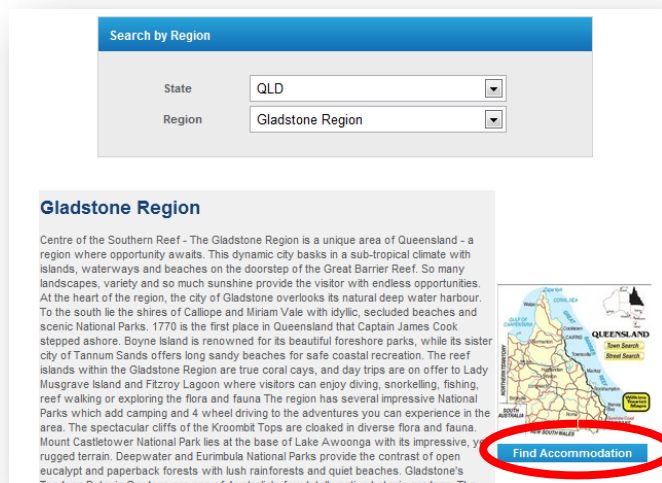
Search by Region

State QLD

Region Gladstone Region

Gladstone Region

Centre of the Southern Reef - The Gladstone Region is a unique area of Queensland - a region where opportunity awaits. This dynamic city basks in a sub-tropical climate with islands, waterways and beaches on the doorstep of the Great Barrier Reef. So many landscapes, variety and so much sunshine provide the visitor with endless opportunities. At the heart of the region, the city of Gladstone overlooks its natural deep water harbour. To the south lie the shires of Calliope and Miriam Vale with idyllic, secluded beaches and scenic National Parks. 1770 is the first place in Queensland that Captain James Cook stepped ashore. Boyne Island is renowned for its beautiful foreshore parks, while its sister city of Tannum Sands offers long sandy beaches for safe coastal recreation. The reef islands within the Gladstone Region are true coral cays, and day trips are on offer to Lady Musgrave Island and Fitzroy Lagoon where visitors can enjoy diving, snorkelling, fishing, reef walking or exploring the flora and fauna The region has several impressive National Parks which add camping and 4 wheel driving to the adventures you can experience in the area. The spectacular cliffs of the Kroombit Tops are cloaked in diverse flora and fauna. Mount Castletower National Park lies at the base of Lake Awoonga with its impressive, yet rugged terrain. Deepwater and Eurimbula National Parks provide the contrast of open eucalypt and paperback forests with lush rainforests and quiet beaches. Gladstone's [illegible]

QUEENSLAND
Town Search
Street Search
GULF OF CARPENTARIA
SOUTH AUSTRALIA
SOUTH WALES

Find Accommodation